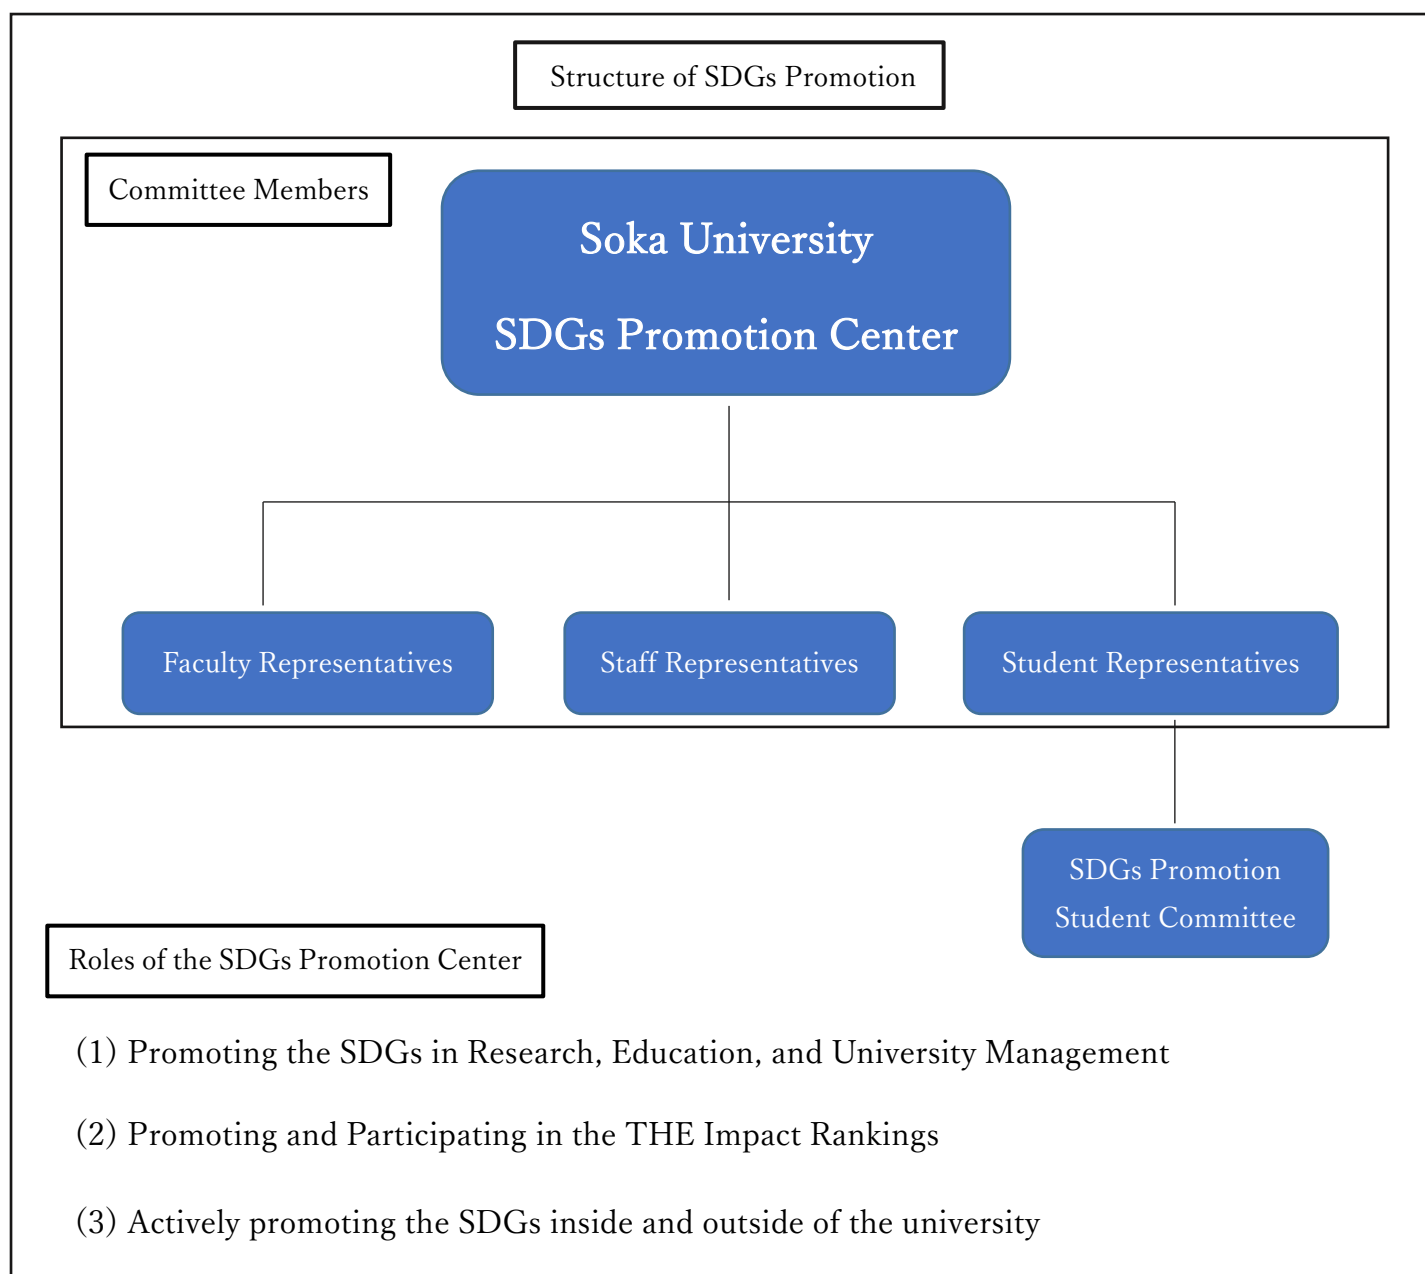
Structure of SDGs Promotion

Committee Members

Soka University

SDGs Promotion Center

Faculty Representatives

Staff Representatives

Student Representatives

SDGs Promotion Student Committee

Roles of the SDGs Promotion Center

(1) Promoting the SDGs in Research, Education, and University Management

(2) Promoting and Participating in the THE Impact Rankings

(3) Actively promoting the SDGs inside and outside of the university